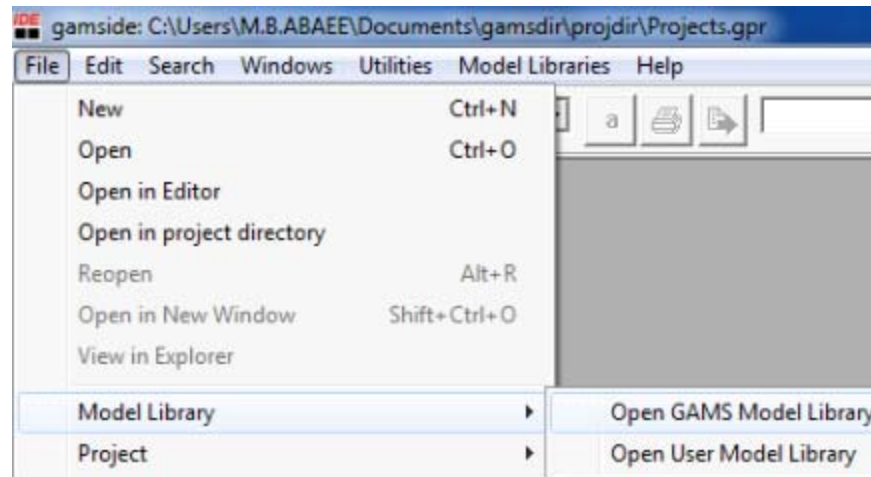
IDE gamside: C:\Users\M.B.ABAEE\Documents\gamsdir\projdir\Projects.gpr

File Edit Search Windows Utilities Model Libraries Help

New Ctrl+N
Open Ctrl+O
Open in Editor
Open in project directory
Reopen Alt+R
Open in New Window Shift+Ctrl+O
View in Explorer
Model Library
Project

a

Open GAMS Model Library
Open User Model Library